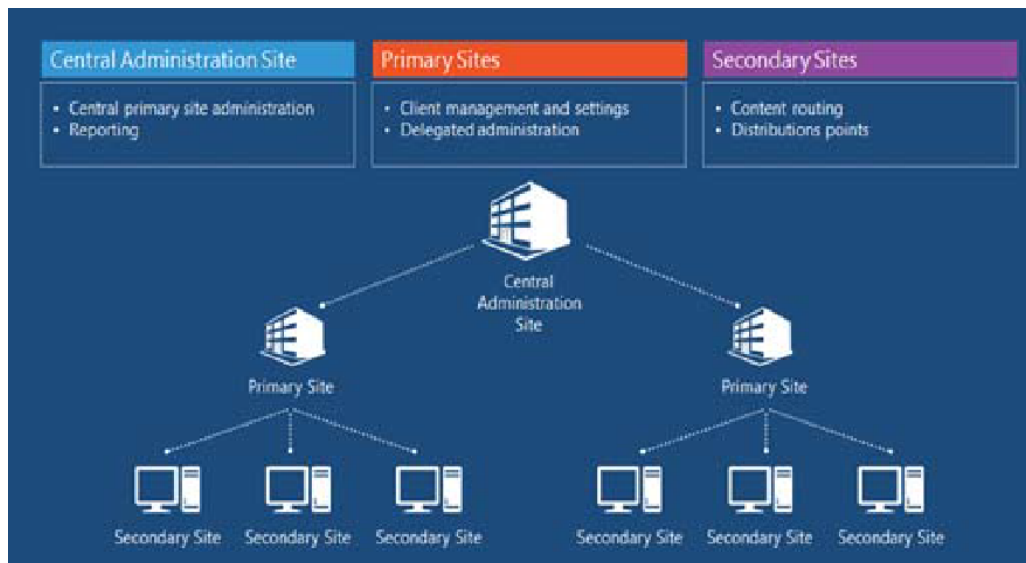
Central Administration Site

- Central primary site administration
- Reporting

Primary Sites

- Client management and settings
- Delegated administration

Secondary Sites

- Content routing
- Distributions points

Central Administration Site

Primary Site

Primary Site

Secondary Site

Secondary Site

Secondary Site

Secondary Site

Secondary Site

Secondary Site